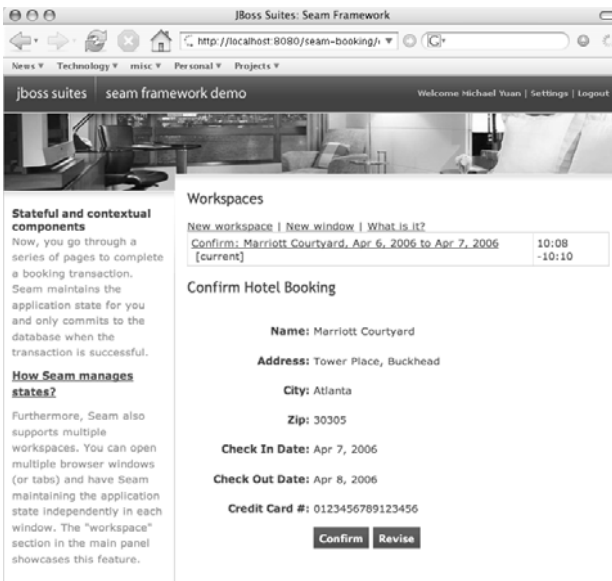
JBoss Suites: Seam Framework

http://localhost:8080/seam-booking/

News ▾ Technology ▾ misc ▾ Personal ▾ Projects ▾

jboss suites seam framework demo

Welcome Michael Yuan | Settings | Logout

Stateful and contextual components

Now, you go through a series of pages to complete a booking transaction. Seam maintains the application state for you and only commits to the database when the transaction is successful.

How Seam manages states?

Furthermore, Seam also supports multiple workspaces. You can open multiple browser windows (or tabs) and have Seam maintaining the application state independently in each window. The "workspace" section in the main panel showcases this feature.

Workspaces

New workspace | New window | What is it?

| Confirm: Marriott Courtyard, Apr 6, 2006 to Apr 7, 2006 [current] | 10:08 -10:10 |
|---|---|

Confirm Hotel Booking

Name: Marriott Courtyard

Address: Tower Place, Buckhead

City: Atlanta

Zip: 30305

Check In Date: Apr 7, 2006

Check Out Date: Apr 8, 2006

Credit Card #: 0123456789123456

Confirm Revise